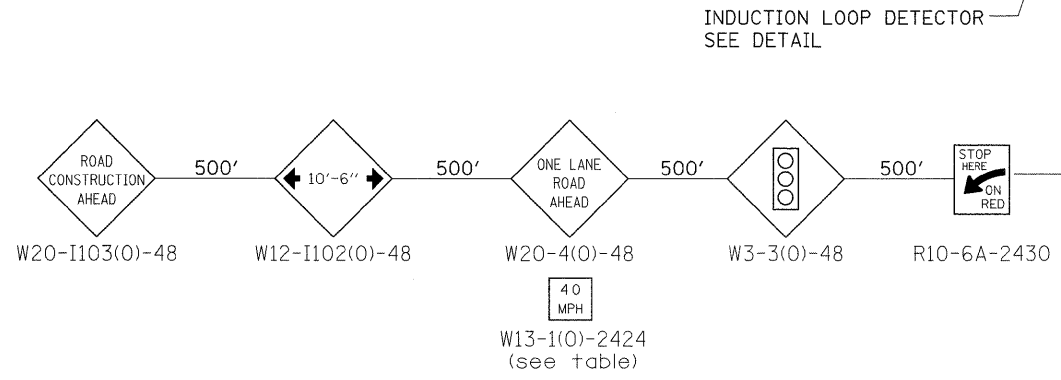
INDUCTION LOOP DETECTOR
SEE DETAIL

ROAD CONSTRUCTION AHEAD

500'

10'-6"

500'

ONE LANE ROAD AHEAD

500'

500'

STOP HERE ON RED

W20-I103(0)-48

W12-I102(0)-48

W20-4(0)-48

W3-3(0)-48

R10-6A-2430

40 MPH

W13-1(0)-2424
(see table)